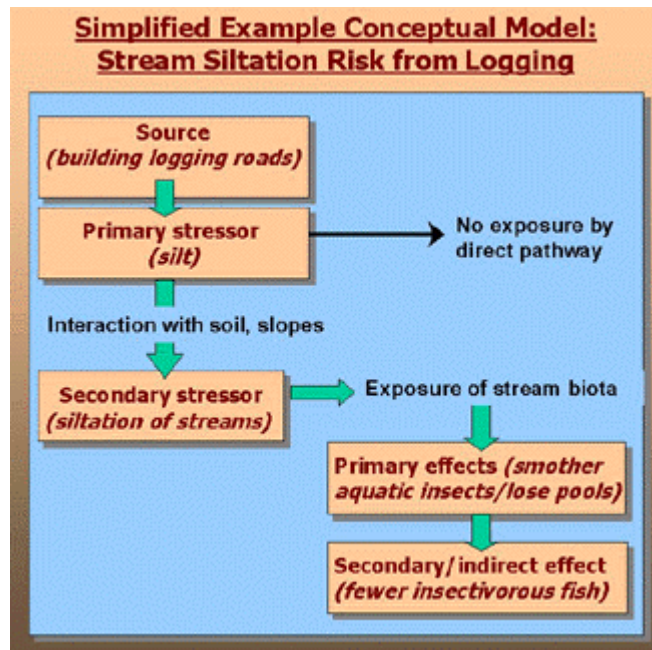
Simplified Example Conceptual Model: Stream Siltation Risk from Logging

Source
(building logging roads)

Primary stressor
(silt)

No exposure by direct pathway

Interaction with soil, slopes

Secondary stressor
(siltation of streams)

Exposure of stream biota

Primary effects (smother aquatic insects/lose pools)

Secondary/ indirect effect
(fewer insectivorous fish)